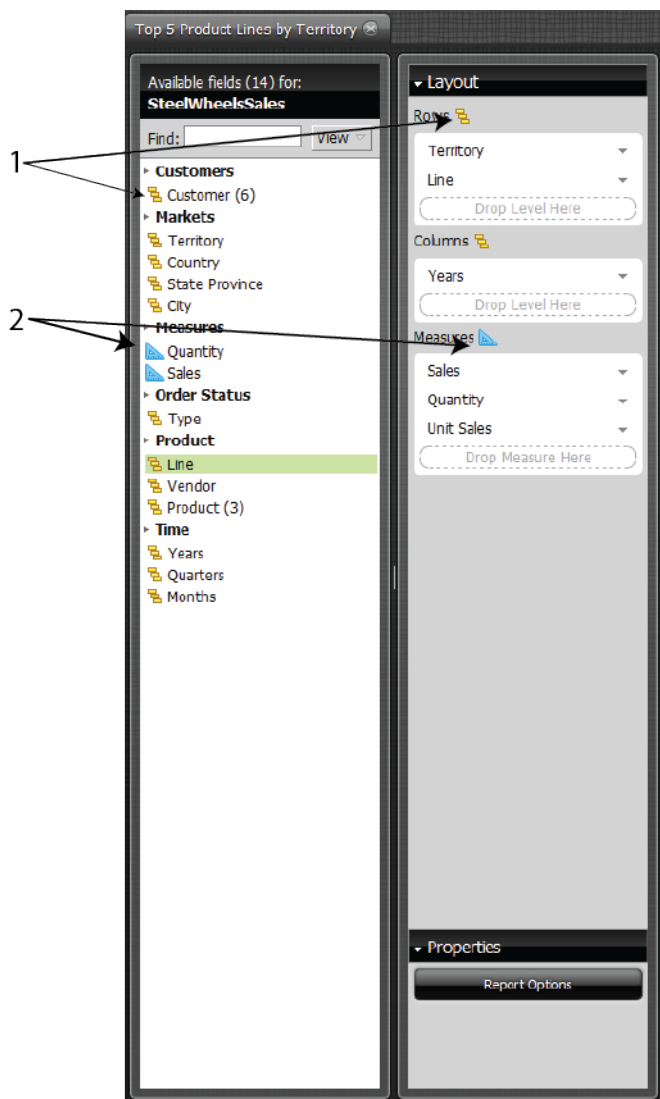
Top 5 Product Lines by Territory

1

2

Available fields (14) for:
SteelWheelsSales

Find: View

Customers
Customer (6)
Markets
Territory
Country
State Province
City
Measures
Quantity
Sales
Order Status
Type
Product
Line
Vendor
Product (3)
Time
Years
Quarters
Months

Layout
Rows
Territory
Line
Drop Level Here
Columns
Years
Drop Level Here
Measures
Sales
Quantity
Unit Sales
Drop Measure Here

Properties
Report Options